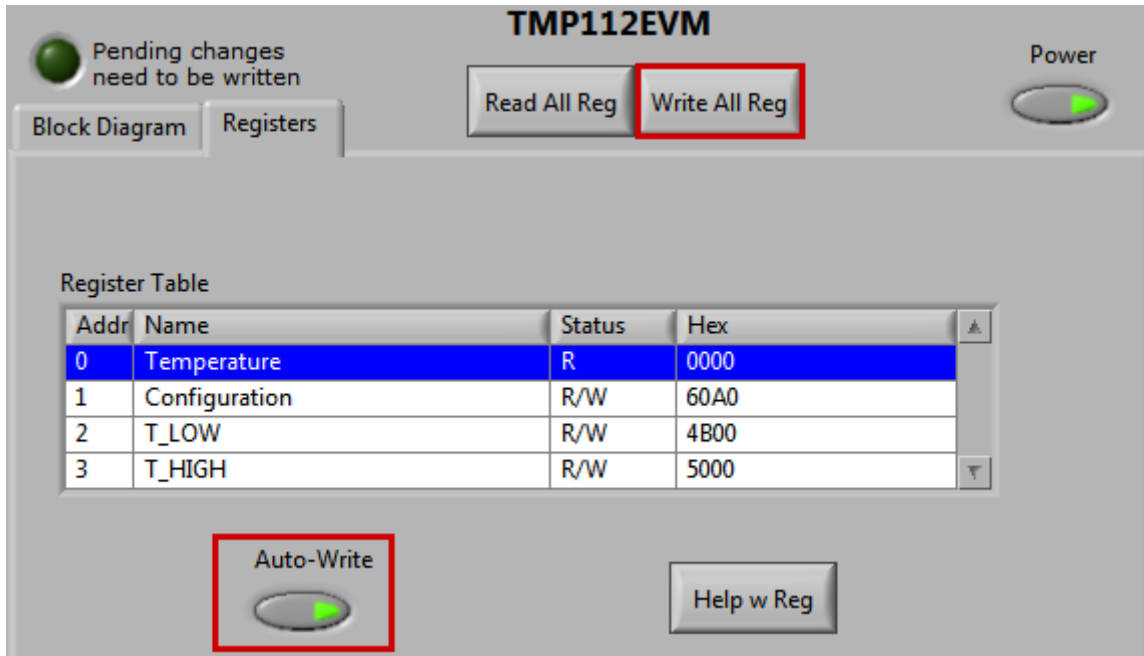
TMP112EVM

Pending changes need to be written

Read All Reg

Write All Reg

Power

Block Diagram

Registers

Register Table

| Addr | Name | Status | Hex |
|---|---|---|---|
| 0 | Temperature | R | 0000 |
| 1 | Configuration | R/W | 60A0 |
| 2 | T_LOW | R/W | 4B00 |
| 3 | T_HIGH | R/W | 5000 |

Auto-Write

Help w Reg